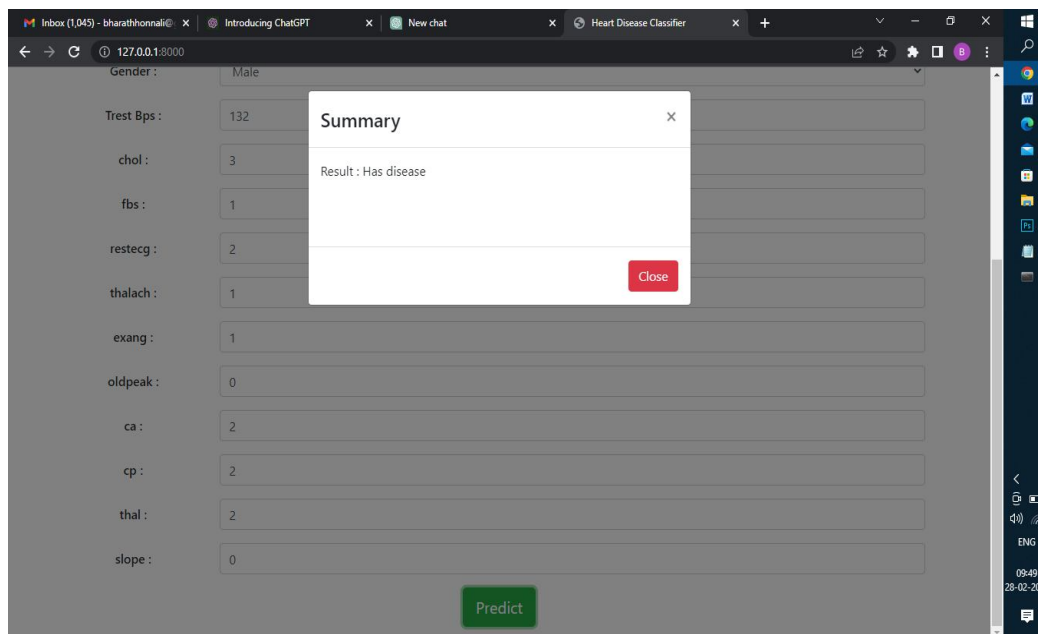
Inbox (1,045) - bharathhonnali@ ×
Introducing ChatGPT ×
New chat ×
Heart Disease Classifier ×
+
127.0.0.1:8000
B

Gender : Male
Trest Bps : 132
chol : 3
fbs : 1
restecg : 2
thalach : 1
exang : 1
oldpeak : 0
ca : 2
cp : 2
thal : 2
slope : 0

Predict

Summary ×

Result : Has disease

Close

ENG
09:49
28-02-20